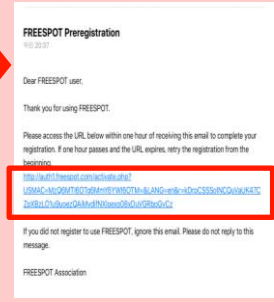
FREESPOT Preregistration

午后 20:37

Dear FREESPOT user,

Thank you for using FREESPOT.

Please access the URL below within one hour of receiving this email to complete your registration. If one hour passes and the URL expires, retry the registration from the beginning.

http://auth1.freespot.com/activate.php?USMAC=MzQ6MTI6OTg6MmY6YWI6OTM=&LANG=en&r=kDraCSS5oINCQuVaUK4TCZsXBzLO1u8uoezQAMvdlNXIseeo08sDuVSRbpGvCz

If you did not register to use FREESPOT, ignore this email. Please do not reply to this message.

FREESPOT Association